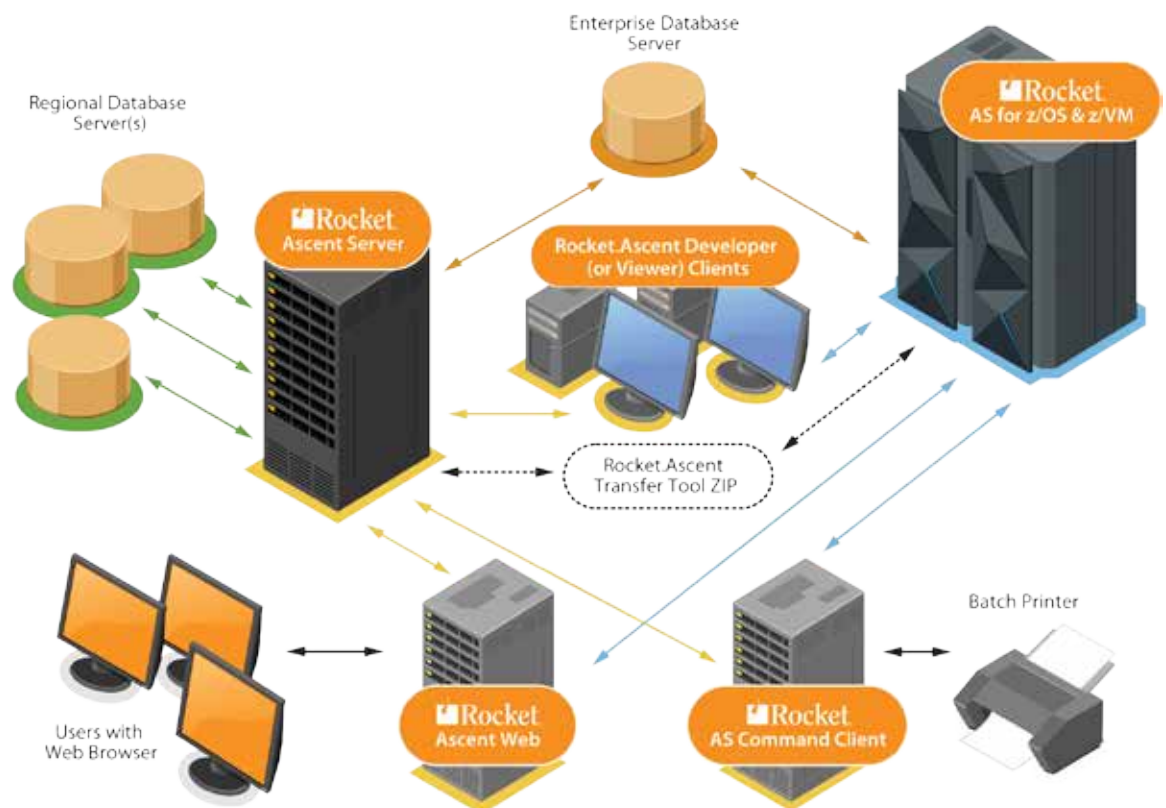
Enterprise Database Server

Rocket
AS for z/OS & z/VM

Regional Database Server(s)

Rocket
Ascent Server

Rocket.Ascent Developer (or Viewer) Clients

Rocket.Ascent Transfer Tool ZIP

Batch Printer

Users with Web Browser

Rocket
Ascent Web

Rocket
AS Command Client